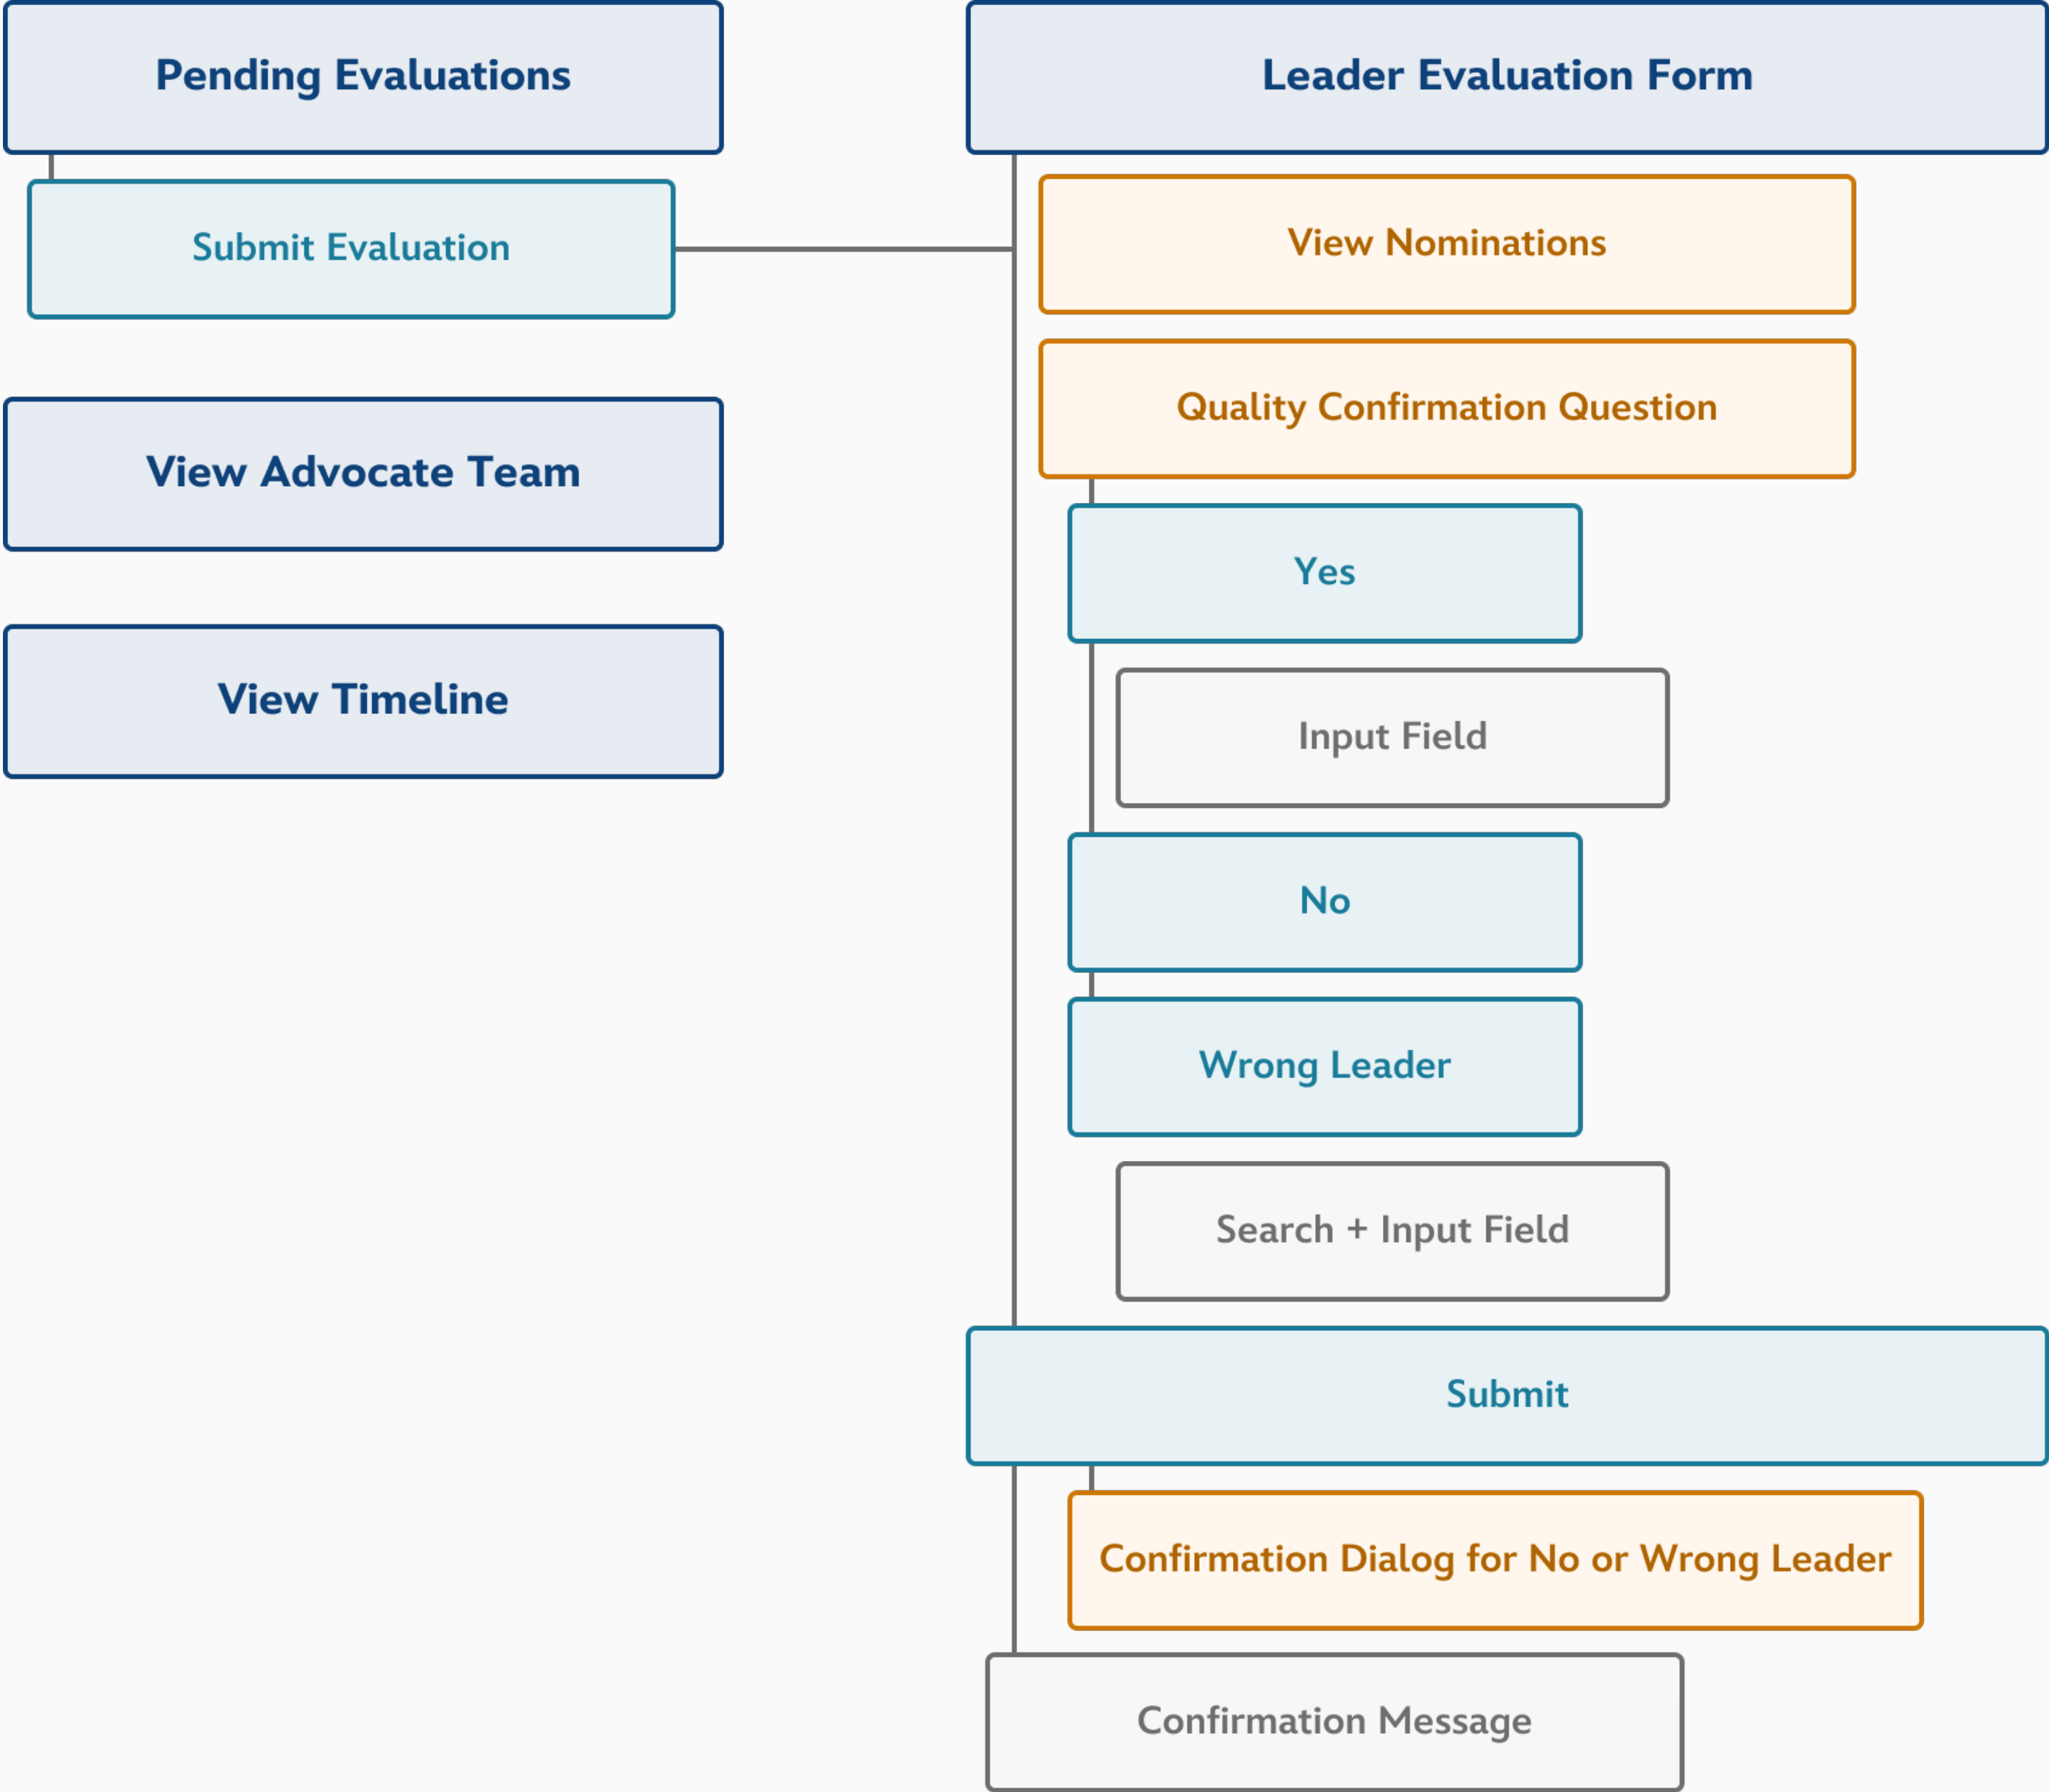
Pending Evaluations

Submit Evaluation

View Advocate Team

View Timeline

Leader Evaluation Form

View Nominations

Quality Confirmation Question

Yes

Input Field

No

Wrong Leader

Search + Input Field

Submit

Confirmation Dialog for No or Wrong Leader

Confirmation Message